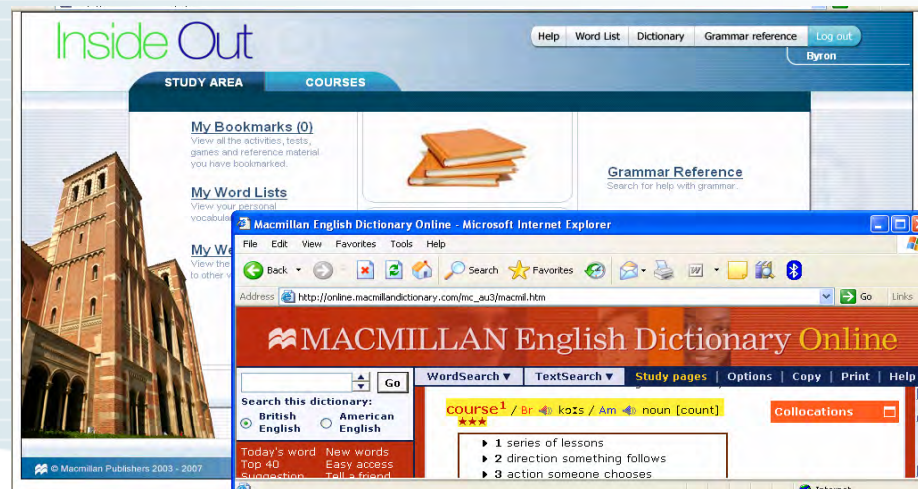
Inside Out

Help | Word List | Dictionary | Grammar reference | Log out

Byron

STUDY AREA

COURSES

My Bookmarks (0)
View all the activities, tests, games and reference material you have bookmarked.

My Word Lists
View your personal vocabula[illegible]

My We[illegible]
View the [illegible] to other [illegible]

Grammar Reference
Search for help with grammar...

© Macmillan Publishers 2003 - 2007

Macmillan English Dictionary Online - Microsoft Internet Explorer

File Edit View Favorites Tools Help

Back Search Favorites

Address http://online.macmillandictionary.com/mc_au3/macmil.htm

Go Links

MACMILLAN English Dictionary Online

Go

Search this dictionary:
British English
American English

WordSearch ▼ TextSearch ▼ Study pages | Options | Copy | Print | Help

course$^1$ / Br kɔːs / Am noun [count]
★★★

Collocations

▸ 1 series of lessons
▸ 2 direction something follows
▸ 3 action someone chooses

Today's word New words
Top 40 Easy access
Suggestion Tell a friend